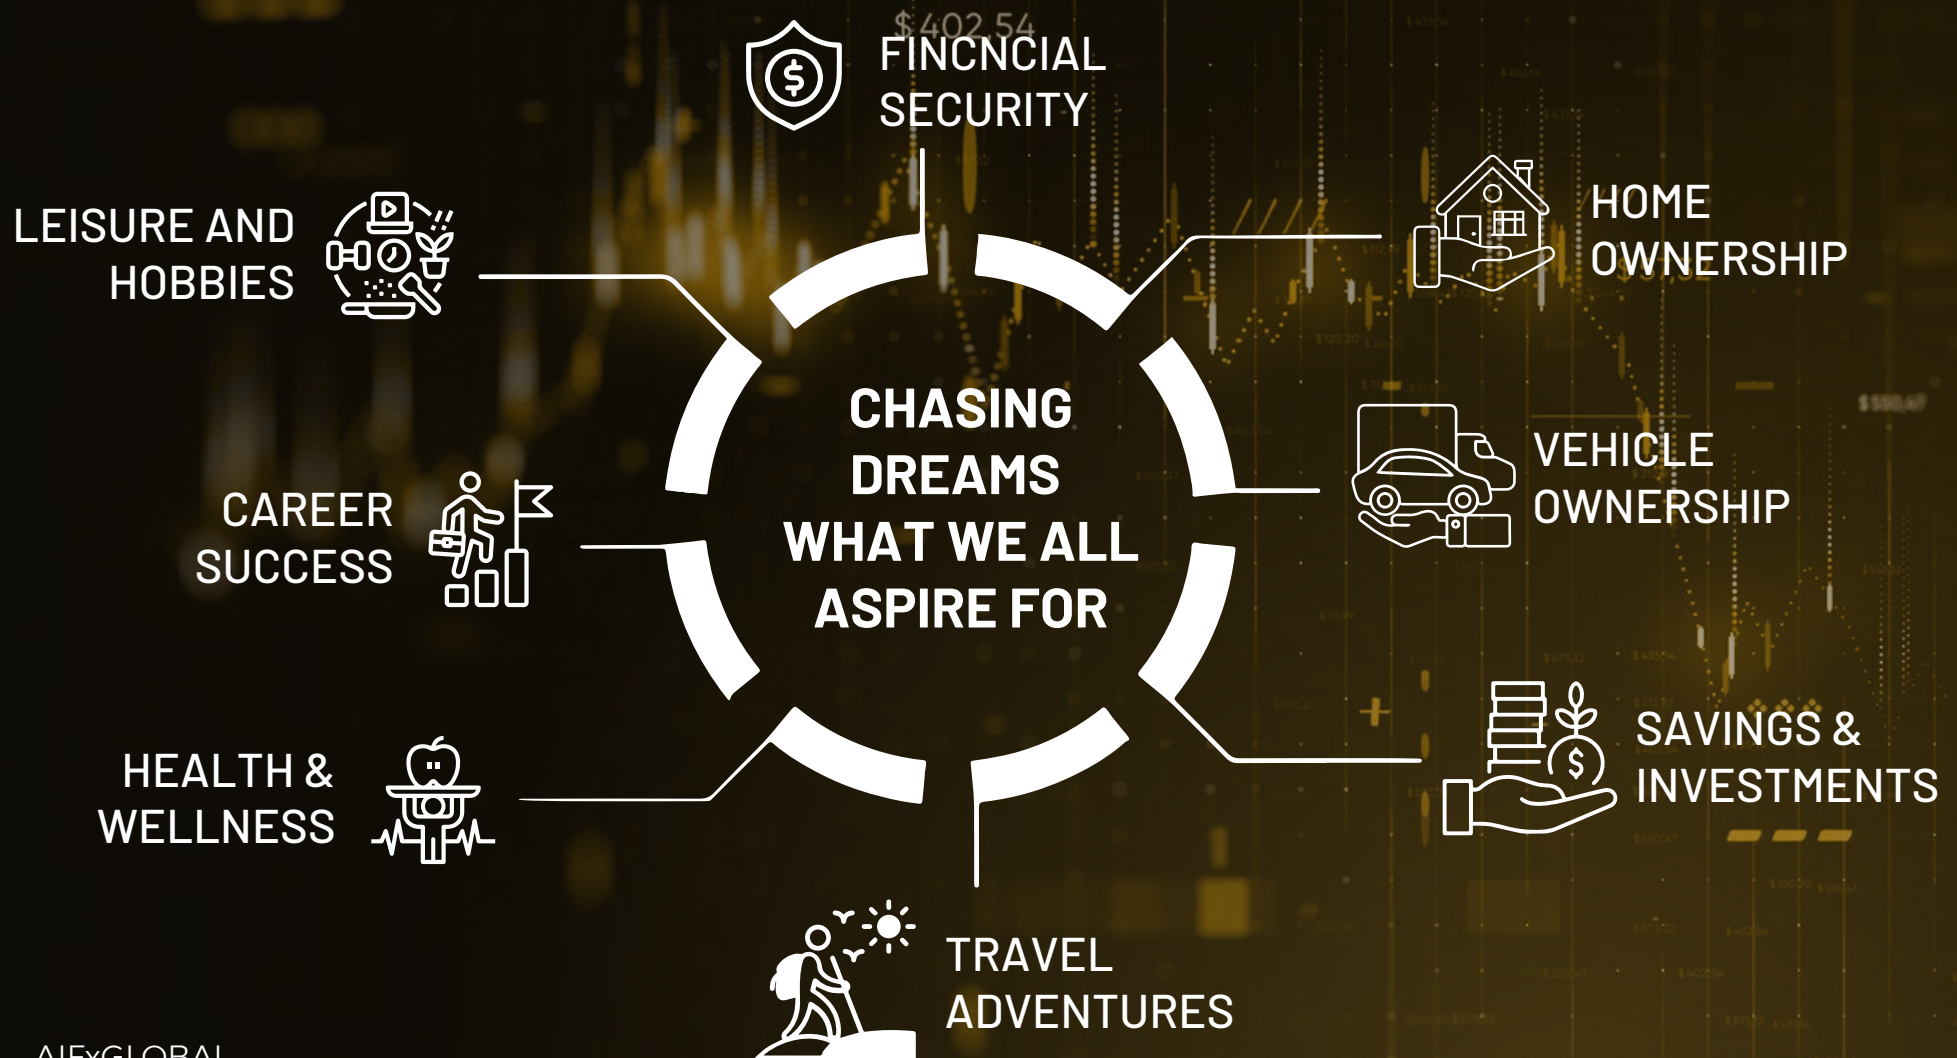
$ 402.54

FINCNCIAL SECURITY

LEISURE AND HOBBIES

HOME OWNERSHIP

CHASING DREAMS WHAT WE ALL ASPIRE FOR

CAREER SUCCESS

VEHICLE OWNERSHIP

SAVINGS & INVESTMENTS

HEALTH & WELLNESS

TRAVEL ADVENTURES

AIFxGLOBAL